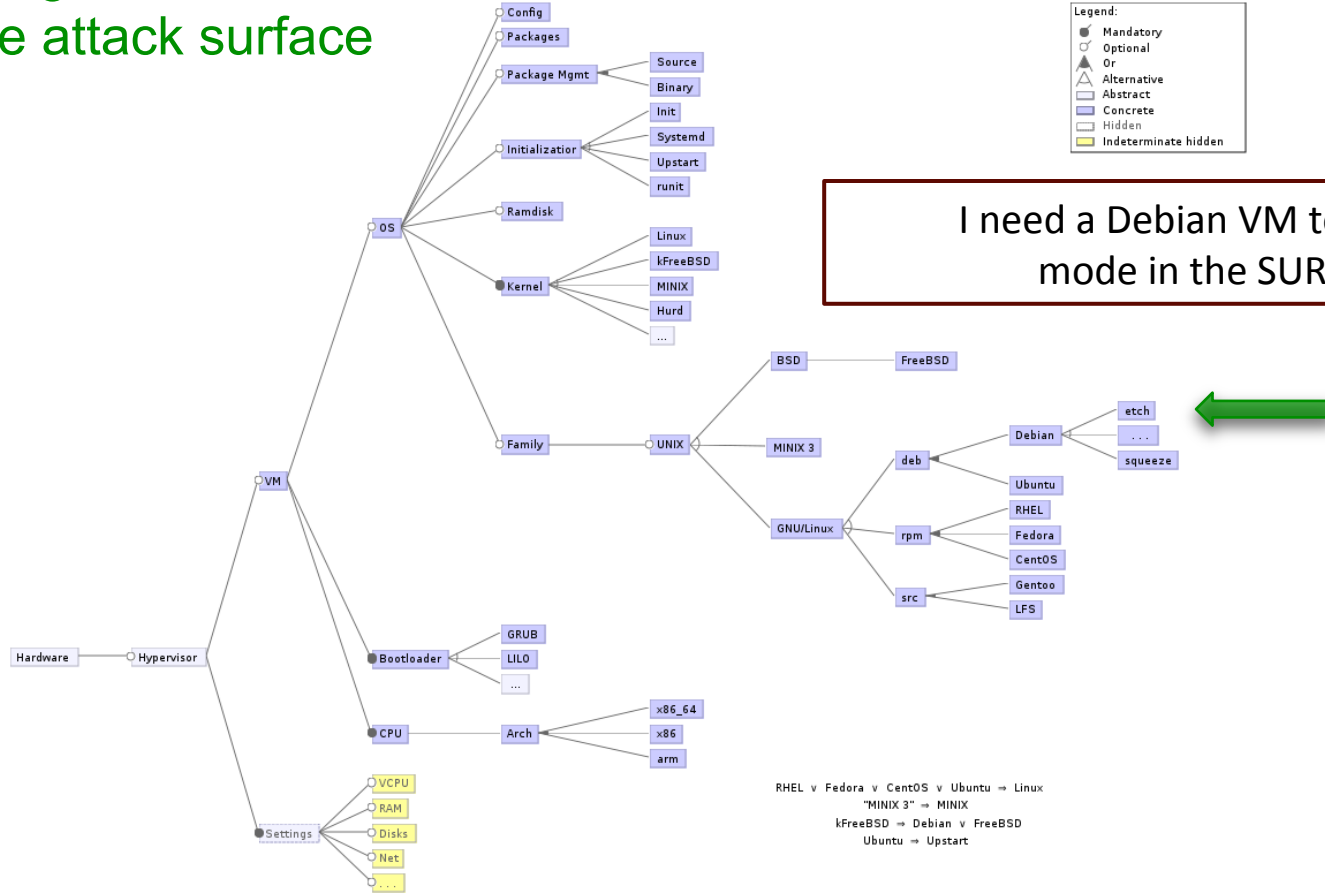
e attack surface

Legend:
Mandatory
Optional
Or
Alternative
Abstract
Concrete
Hidden
Indeterminate hidden

I need a Debian VM t
mode in the SUR

Config
Packages
Package Mgmt
Source
Binary
Init
Systemd
Upstart
runit
Initializatior
Ramdisk
OS
Linux
kFreeBSD
MINIX
Hurd
...
Kernel
BSD
FreeBSD
etch
Debian
...
squeeze
Family
UNIX
MINIX 3
deb
Ubuntu
RHEL
GNU/Linux
rpm
Fedora
CentOS
Gentoo
src
LFS
VM
Bootloader
GRUB
LILO
...
Hardware
Hypervisor
CPU
Arch
x86_64
x86
arm
VCPU
RAM
Disks
Settings
Net
...

RHEL ∨ Fedora ∨ CentOS ∨ Ubuntu ⇒ Linux
"MINIX 3" ⇒ MINIX
kFreeBSD ⇒ Debian ∨ FreeBSD
Ubuntu ⇒ Upstart